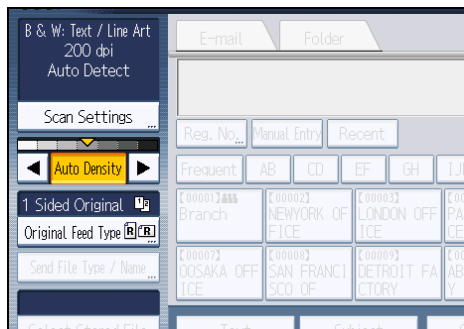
B & W: Text / Line Art
200 dpi
Auto Detect

Scan Settings

Auto Density

1 Sided Original

Original Feed Type

Send File Type / Name

E-mail

Folder

Reg. No.

Manual Entry

Recent

Frequent

AB

CD

EF

GH

IJ

[00001]
Branch

[00002]
NEWYORK OFFICE

[00003]
LONDON OFFICE

[00
PA
CE

[00007]
OOSAKA OFFICE

[00008]
SAN FRANCISCO OF

[00009]
DETROIT FACTORY

[00
AB
Y

Select Stored File

Text

Subject